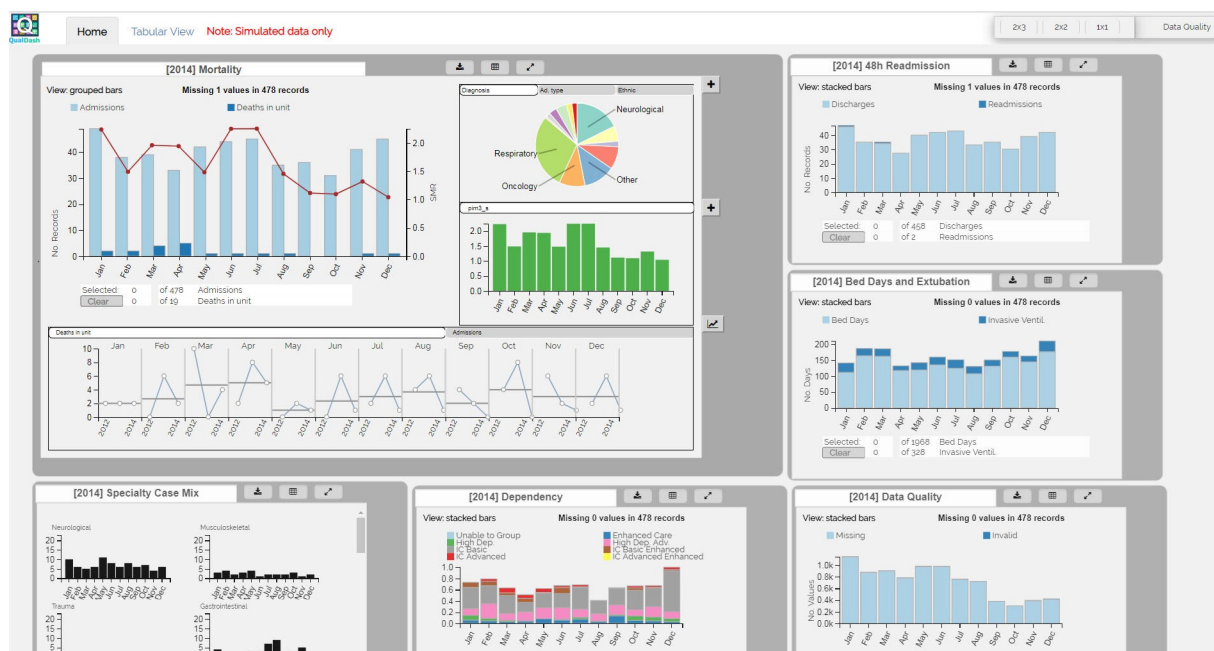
QualDash

Home Tabular View Note: Simulated data only

2x3 2x2 1x1 Data Quality

[2014] Mortality

View: grouped bars Missing 1 values in 478 records

Admissions Deaths in unit

No. Records

0 10 20 30 40

SMR

0.0 0.5 1.0 1.5 2.0

Jan Feb Mar Apr May Jun Jul Aug Sep Oct Nov Dec

Selected: 0 of 478 Admissions
Clear 0 of 19 Deaths in unit

Diagnosis Ad. type Ethnic

Neurological Respiratory Oncology Other

pim3_s

0.0 0.5 1.0 1.5 2.0

Jan Feb Mar Apr May Jun Jul Aug Sep Oct Nov Dec

Deaths in unit Admissions

Jan Feb Mar Apr May Jun Jul Aug Sep Oct Nov Dec

0 2 4 6 8 10

2012 2014 2012 2014 2012 2014 2012 2014 2012 2014 2012 2014 2012 2014 2012 2014 2012 2014 2012 2014 2012 2014 2012 2014

[2014] 48h Readmission

View: stacked bars Missing 1 values in 478 records

Discharges Readmissions

No. Records

0 5 10 15 20 25 30 35 40

Jan Feb Mar Apr May Jun Jul Aug Sep Oct Nov Dec

Selected: 0 of 458 Discharges
Clear 0 of 2 Readmissions

[2014] Bed Days and Extubation

View: stacked bars Missing 0 values in 478 records

Bed Days Invasive Ventil.

No. Days

0 50 100 150 200

Jan Feb Mar Apr May Jun Jul Aug Sep Oct Nov Dec

Selected: 0 of 1968 Bed Days
Clear 0 of 328 Invasive Ventil.

[2014] Specialty Case Mix

Neurological Musculoskeletal

0 5 10 15 20 0 5 10 15 20

Jan Feb Mar Apr May Jun Jul Aug Sep Oct Nov Dec Jan Feb Mar Apr May Jun Jul Aug Sep Oct Nov Dec

Trauma Gastrointestinal

0 5 10 15 20 0 5 10 15 20

[2014] Dependency

View: stacked bars Missing 0 values in 478 records

Unable to Group Enhanced Care
High Dep. High Dep. Adv.
IC Basic IC Basic Enhanced
IC Advanced IC Advanced Enhanced

0.0 0.2 0.4 0.6 0.8 1.0

Jan Feb Mar Apr May Jun Jul Aug Sep Oct Nov Dec

[2014] Data Quality

View: stacked bars Missing 0 values in 478 records

Missing Invalid

No. Values

0.0k 0.2k 0.4k 0.6k 0.8k 1.0k

Jan Feb Mar Apr May Jun Jul Aug Sep Oct Nov Dec